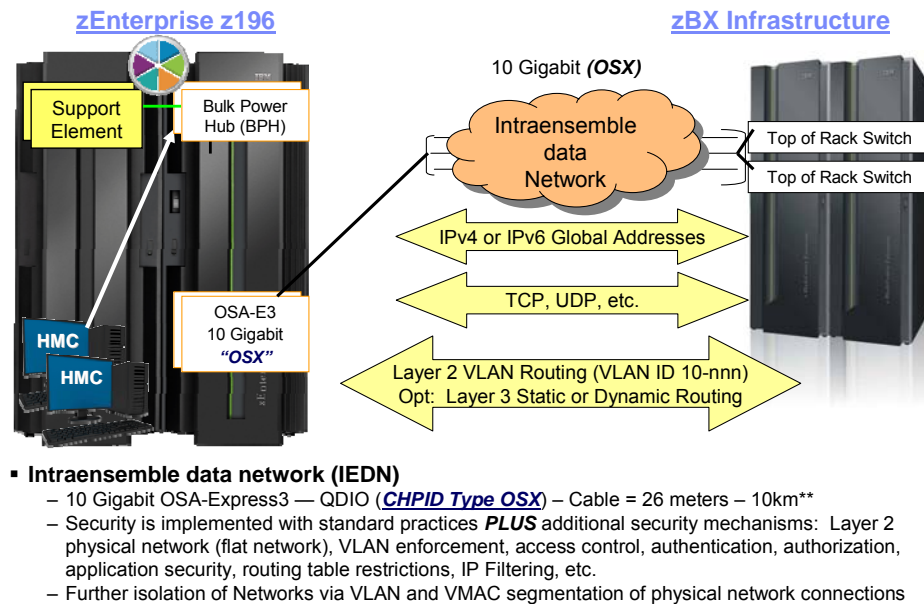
zEnterprise z196

zBX Infrastructure

Support Element

Bulk Power Hub (BPH)

IBM

10 Gigabit *(OSX)*

Intraensemble data Network

Top of Rack Switch

Top of Rack Switch

IPv4 or IPv6 Global Addresses

TCP, UDP, etc.

OSA-E3 10 Gigabit *"OSX"*

Layer 2 VLAN Routing (VLAN ID 10-nnn)
Opt: Layer 3 Static or Dynamic Routing

HMC

HMC

▪ **Intraensemble data network (IEDN)**

– 10 Gigabit OSA-Express3 — QDIO (***CHPID Type OSX***) – Cable = 26 meters – 10km**

– Security is implemented with standard practices ***PLUS*** additional security mechanisms: Layer 2 physical network (flat network), VLAN enforcement, access control, authentication, authorization, application security, routing table restrictions, IP Filtering, etc.

– Further isolation of Networks via VLAN and VMAC segmentation of physical network connections